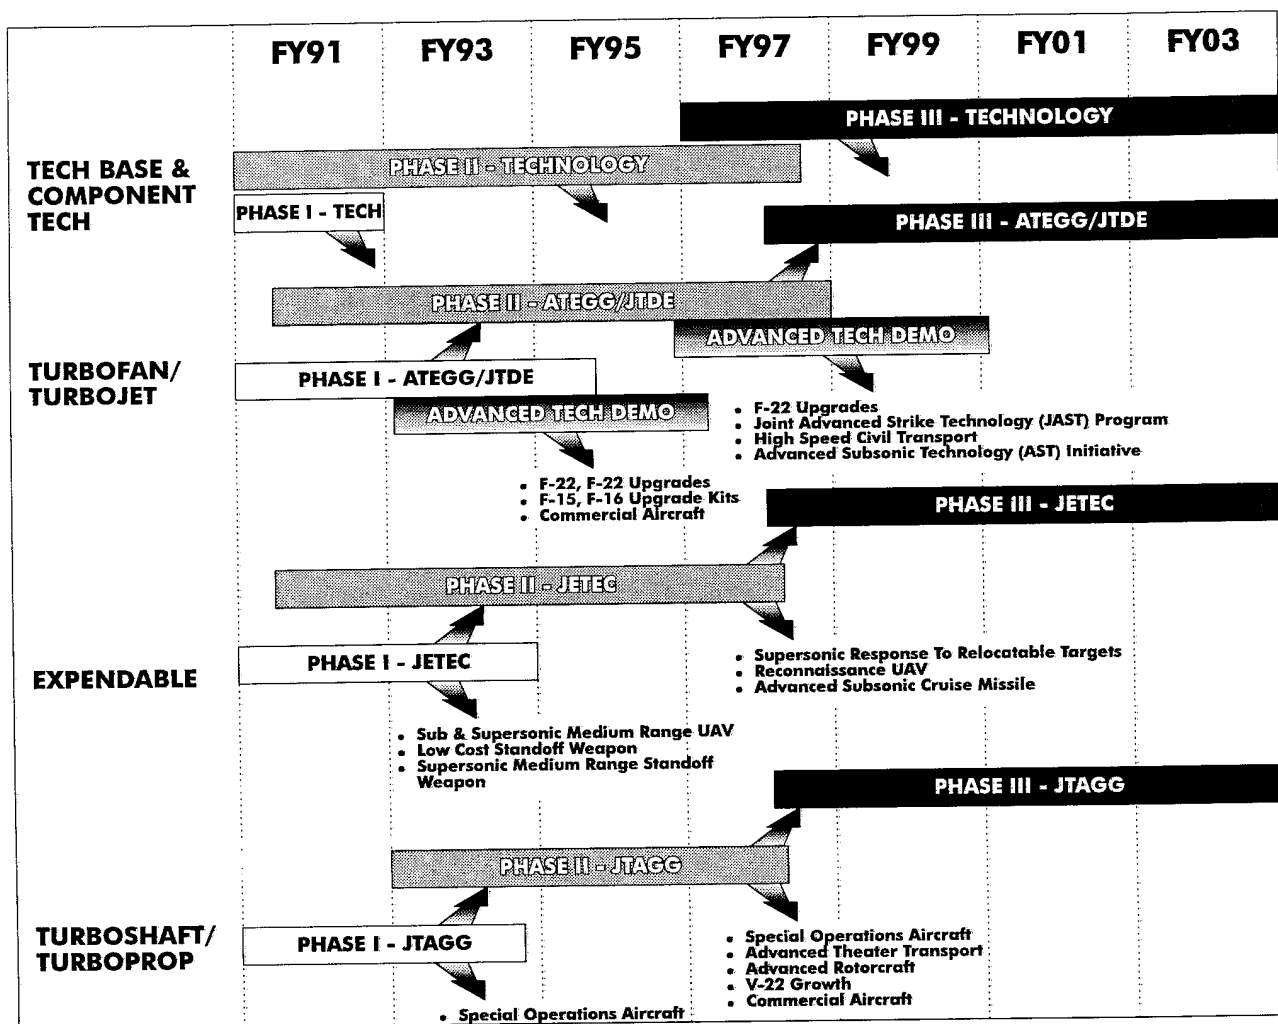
FY91 FY93 FY95 FY97 FY99 FY01 FY03

PHASE III - TECHNOLOGY

TECH BASE & COMPONENT TECH

PHASE II - TECHNOLOGY

PHASE I - TECH

PHASE III - ATEGG/JTDE

PHASE II - ATEGG/JTDE

ADVANCED TECH DEMO

TURBOFAN/ TURBOJET

PHASE I - ATEGG/JTDE

ADVANCED TECH DEMO

• F-22 Upgrades
• Joint Advanced Strike Technology (JAST) Program
• High Speed Civil Transport
• Advanced Subsonic Technology (AST) Initiative

• F-22, F-22 Upgrades
• F-15, F-16 Upgrade Kits
• Commercial Aircraft

PHASE III - JETEC

PHASE II - JETEC

EXPENDABLE

PHASE I - JETEC

• Supersonic Response To Relocatable Targets
• Reconnaissance UAV
• Advanced Subsonic Cruise Missile

• Sub & Supersonic Medium Range UAV
• Low Cost Standoff Weapon
• Supersonic Medium Range Standoff Weapon

PHASE III - JTAGG

PHASE II - JTAGG

TURBOSHAFT/ TURBOPROP

PHASE I - JTAGG

• Special Operations Aircraft
• Advanced Theater Transport
• Advanced Rotorcraft
• V-22 Growth
• Commercial Aircraft

• Special Operations Aircraft